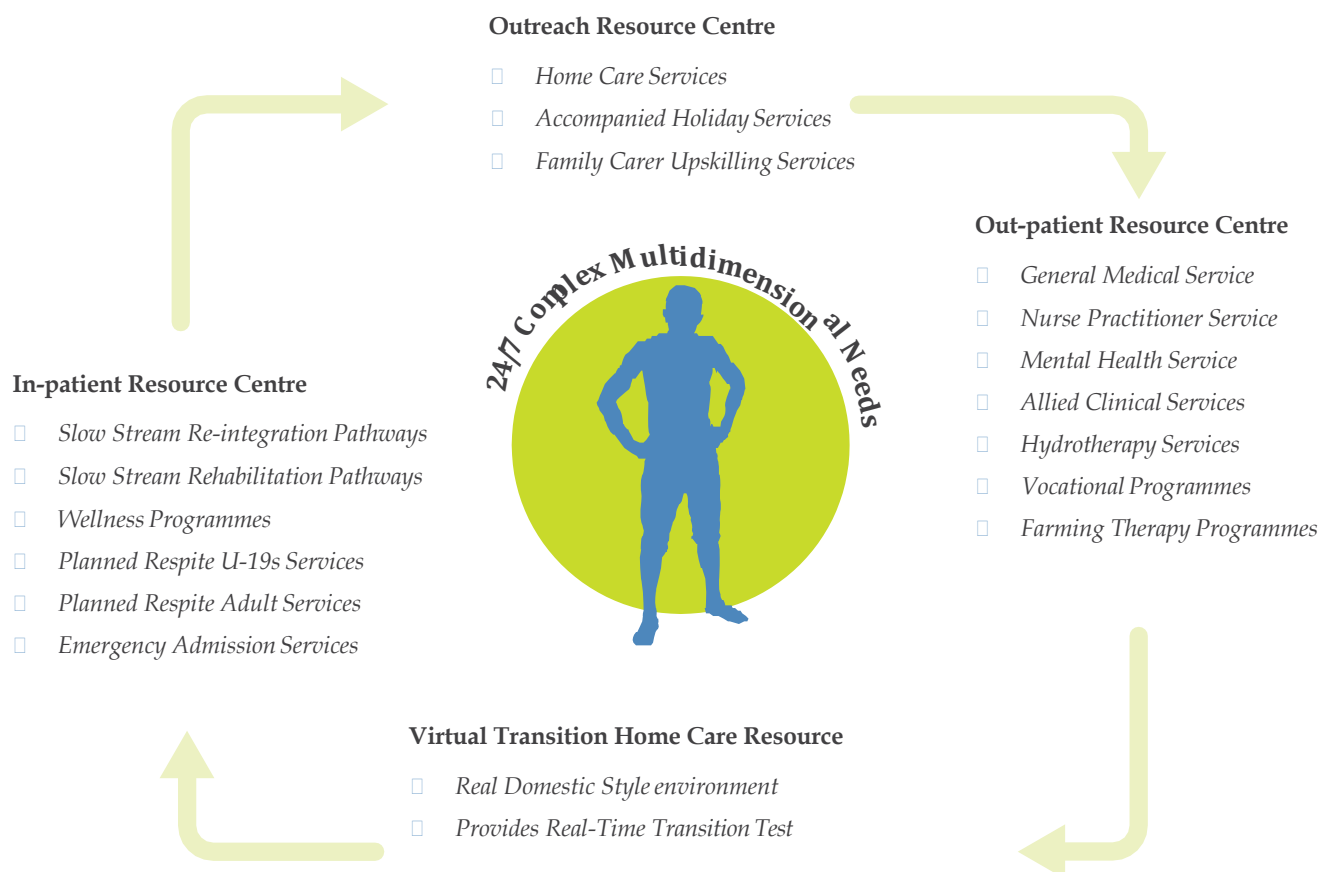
**Outreach Resource Centre**

- *Home Care Services*
- *Accompanied Holiday Services*
- *Family Carer Upskilling Services*

**Out-patient Resource Centre**

- *General Medical Service*
- *Nurse Practitioner Service*
- *Mental Health Service*
- *Allied Clinical Services*
- *Hydrotherapy Services*
- *Vocational Programmes*
- *Farming Therapy Programmes*

24/7 Complex Multidimensional Needs

**In-patient Resource Centre**

- *Slow Stream Re-integration Pathways*
- *Slow Stream Rehabilitation Pathways*
- *Wellness Programmes*
- *Planned Respite U-19s Services*
- *Planned Respite Adult Services*
- *Emergency Admission Services*

**Virtual Transition Home Care Resource**

- *Real Domestic Style environment*
- *Provides Real-Time Transition Test*